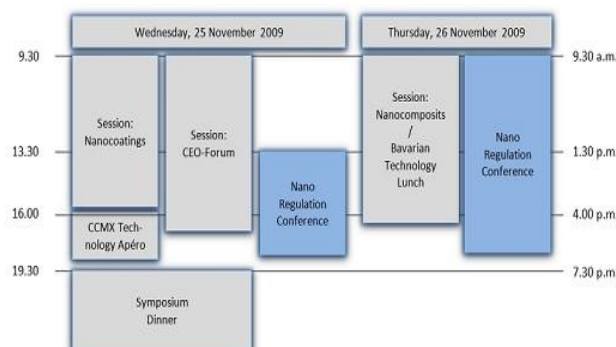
Wednesday, 25 November 2009

Thursday, 26 November 2009

9.30

9.30 a.m.

13.30

1.30 p.m.

16.00

4.00 p.m.

19.30

7.30 p.m.

Session: Nanocoatings

Session: CEO-Forum

Nano Regulation Conference

CCMX Technology Apéro

Symposium Dinner

Session: Nanocomposits / Bavarian Technology Lunch

Nano Regulation Conference